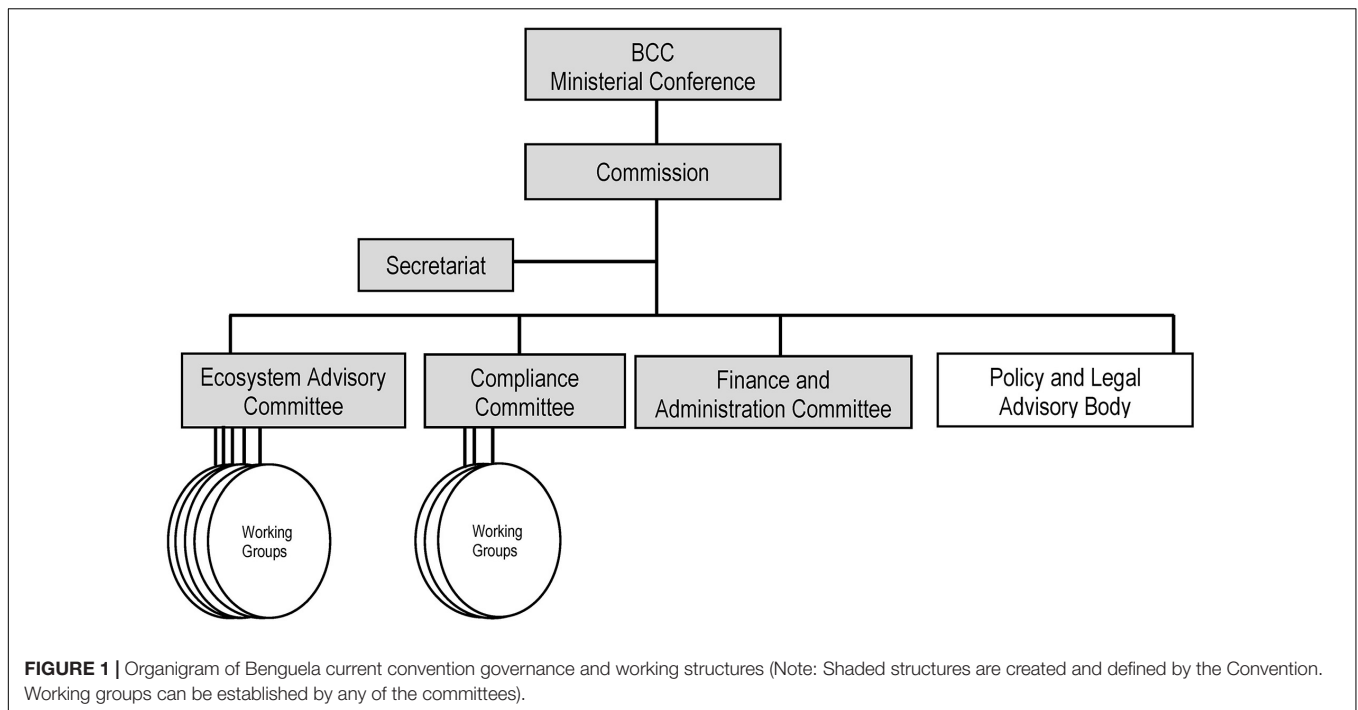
BCC
Ministerial Conference

Commission

Secretariat

Ecosystem Advisory Committee

Compliance Committee

Finance and Administration Committee

Policy and Legal Advisory Body

Working Groups

Working Groups

**FIGURE 1 |** Organigram of Benguela current convention governance and working structures (Note: Shaded structures are created and defined by the Convention. Working groups can be established by any of the committees).